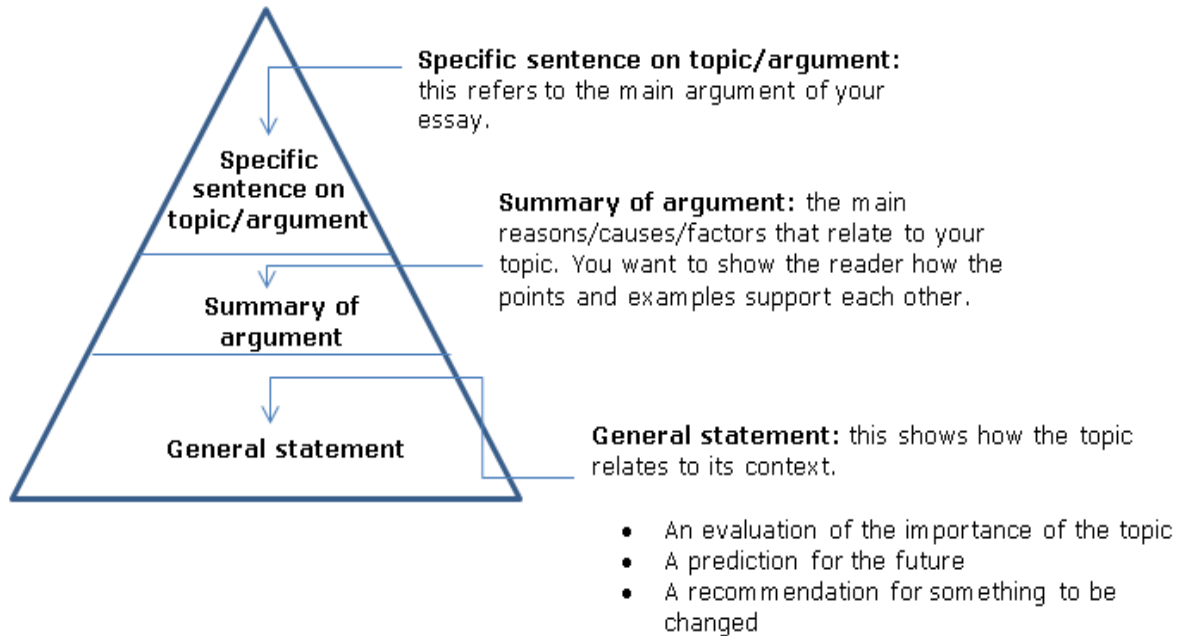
Specific sentence on topic/argument

Summary of argument

General statement

**Specific sentence on topic/argument:** this refers to the main argument of your essay.

**Summary of argument:** the main reasons/causes/factors that relate to your topic. You want to show the reader how the points and examples support each other.

**General statement:** this shows how the topic relates to its context.

- An evaluation of the importance of the topic
- A prediction for the future
- A recommendation for something to be changed